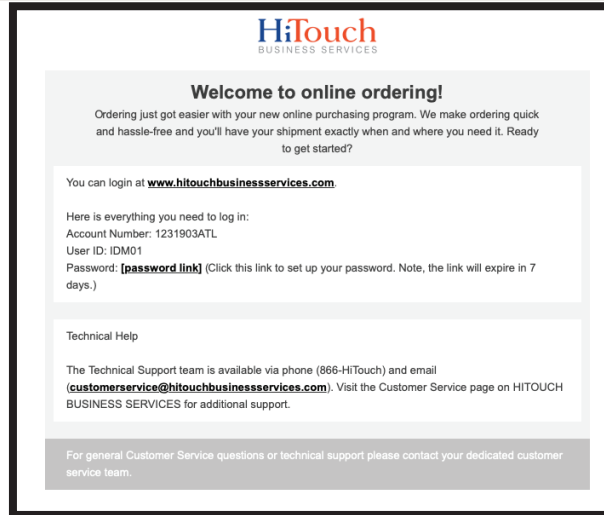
HiTouch
BUSINESS SERVICES

Welcome to online ordering!

Ordering just got easier with your new online purchasing program. We make ordering quick and hassle-free and you'll have your shipment exactly when and where you need it. Ready to get started?

You can login at www.hitouchbusinessservices.com.

Here is everything you need to log in:
Account Number: 1231903ATL
User ID: IDM01
Password: [password link] (Click this link to set up your password. Note, the link will expire in 7 days.)

Technical Help

The Technical Support team is available via phone (866-HiTouch) and email (customerservice@hitouchbusinessservices.com). Visit the Customer Service page on HITOUCH BUSINESS SERVICES for additional support.

For general Customer Service questions or technical support please contact your dedicated customer service team.